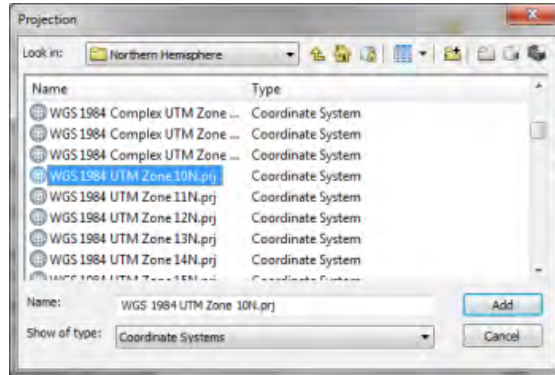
Projection

Look in: Northern Hemisphere

| Name | Type |
|---|---|
| WGS 1984 Complex UTM Zone ... | Coordinate System |
| WGS 1984 Complex UTM Zone ... | Coordinate System |
| WGS 1984 Complex UTM Zone ... | Coordinate System |
| WGS 1984 UTM Zone 10N.prj | Coordinate System |
| WGS 1984 UTM Zone 11N.prj | Coordinate System |
| WGS 1984 UTM Zone 12N.prj | Coordinate System |
| WGS 1984 UTM Zone 13N.prj | Coordinate System |
| WGS 1984 UTM Zone 14N.prj | Coordinate System |
| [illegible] | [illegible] |

Name: WGS 1984 UTM Zone 10N.prj

Show of type: Coordinate Systems

Add

Cancel